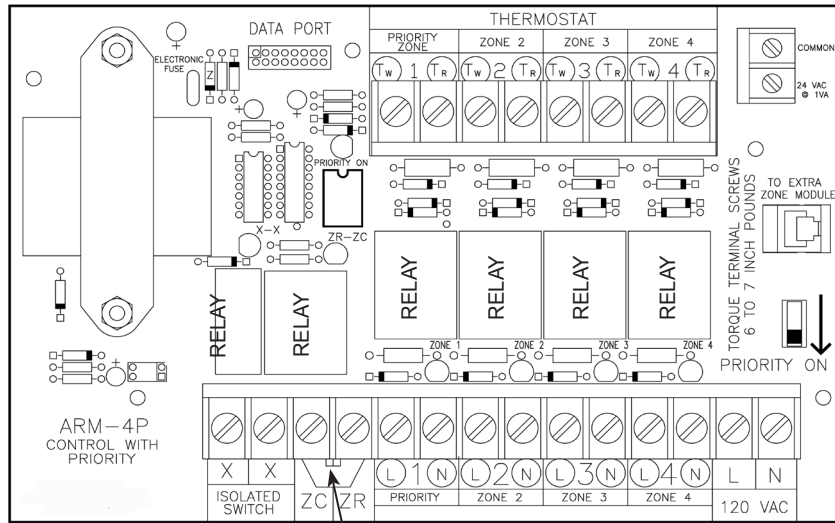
DATA PORT

ELECTRONIC FUSE

Z

THERMOSTAT

| PRIORITY ZONE | ZONE 2 | ZONE 3 | ZONE 4 |
|---|---|---|---|
| $T_W$ 1 $T_R$ | $T_W$ 2 $T_R$ | $T_W$ 3 $T_R$ | $T_W$ 4 $T_R$ |

COMMON

24 VAC @ 1VA

PRIORITY ON

X-X

ZR-ZC

TORQUE TERMINAL SCREWS 6 TO 7 INCH POUNDS

TO EXTRA ZONE MODULE

RELAY RELAY RELAY RELAY

RELAY RELAY

ZONE 1 ZONE 2 ZONE 3 ZONE 4

PRIORITY ON

ARM-4P
CONTROL WITH PRIORITY

| X | X | ZC | ZR | L 1 N | L 2 N | L 3 N | L 4 N | L | N |
|---|---|---|---|---|---|---|---|---|---|
| ISOLATED SWITCH | | | | PRIORITY | ZONE 2 | ZONE 3 | ZONE 4 | 120 VAC | |